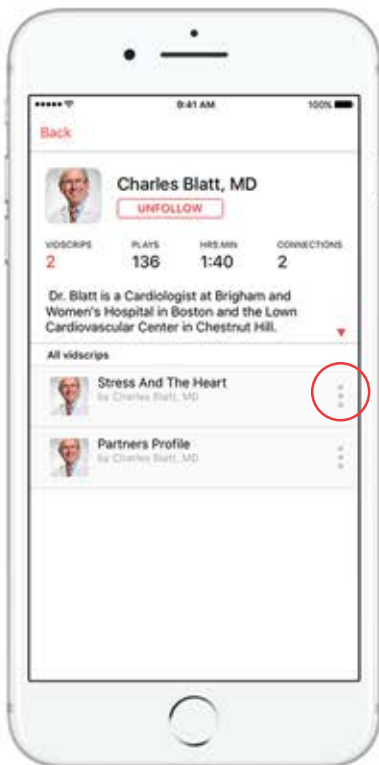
9:41 AM
100%

Back

Charles Blatt, MD

UNFOLLOW

| VIDSCRIPS | PLAYS | HRS:MIN | CONNECTIONS |
|---|---|---|---|
| 2 | 136 | 1:40 | 2 |

Dr. Blatt is a Cardiologist at Brigham and Women's Hospital in Boston and the Lown Cardiovascular Center in Chestnut Hill.

All vidscrips

Stress And The Heart
by Charles Blatt, MD

Partners Profile
by Charles Blatt, MD